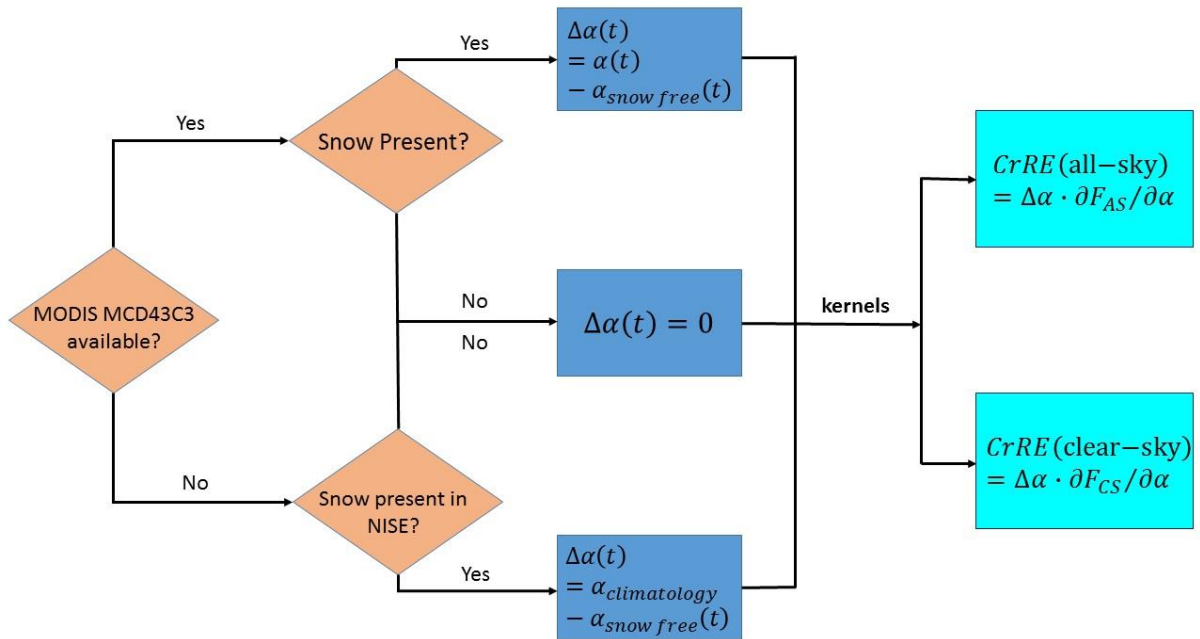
MODIS MCD43C3 available?

Yes

Snow Present?

Yes

$\Delta\alpha(t)$
$= \alpha(t)$
$- \alpha_{snow\,free}(t)$

No

No

$\Delta\alpha(t) = 0$

No

Snow present in NISE?

Yes

$\Delta\alpha(t)$
$= \alpha_{climatology}$
$- \alpha_{snow\,free}(t)$

kernels

$CrRE$(all−sky)
$= \Delta\alpha \cdot \partial F_{AS}/\partial\alpha$

$CrRE$(clear−sky)
$= \Delta\alpha \cdot \partial F_{CS}/\partial\alpha$